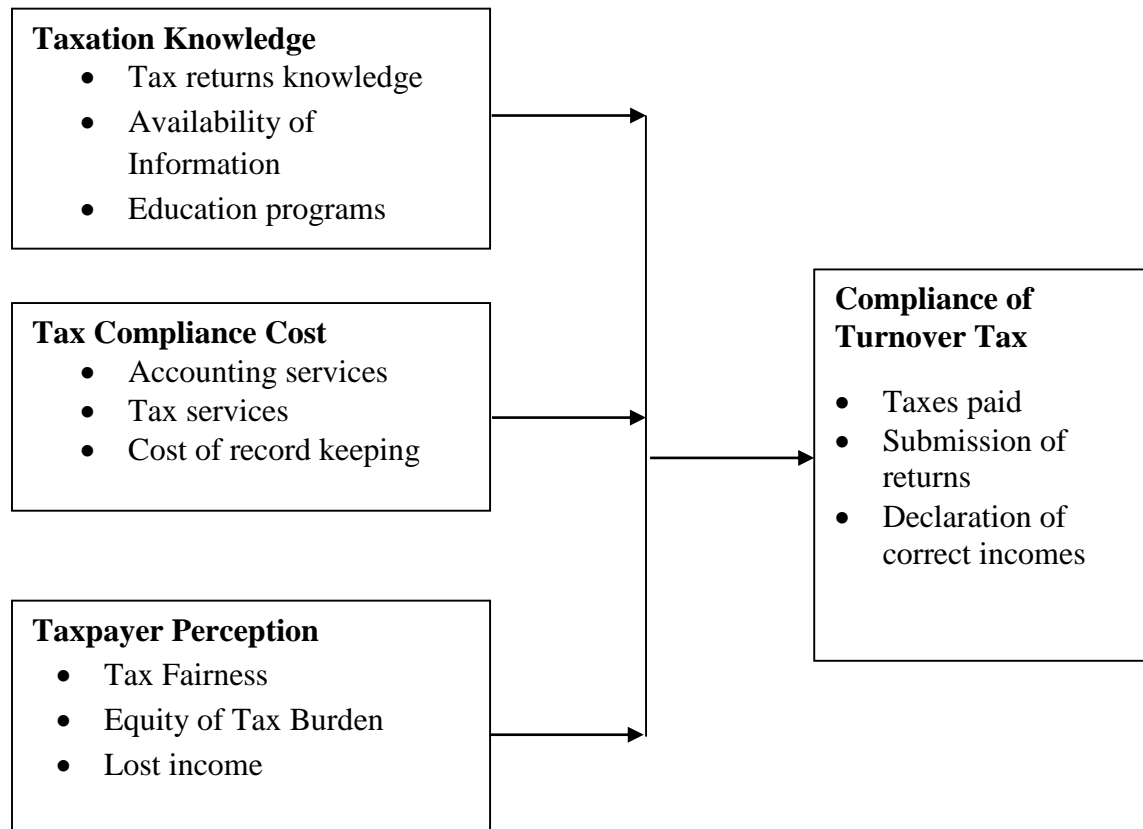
**Taxation Knowledge**
- Tax returns knowledge
- Availability of Information
- Education programs

**Tax Compliance Cost**
- Accounting services
- Tax services
- Cost of record keeping

**Taxpayer Perception**
- Tax Fairness
- Equity of Tax Burden
- Lost income

**Compliance of Turnover Tax**
- Taxes paid
- Submission of returns
- Declaration of correct incomes